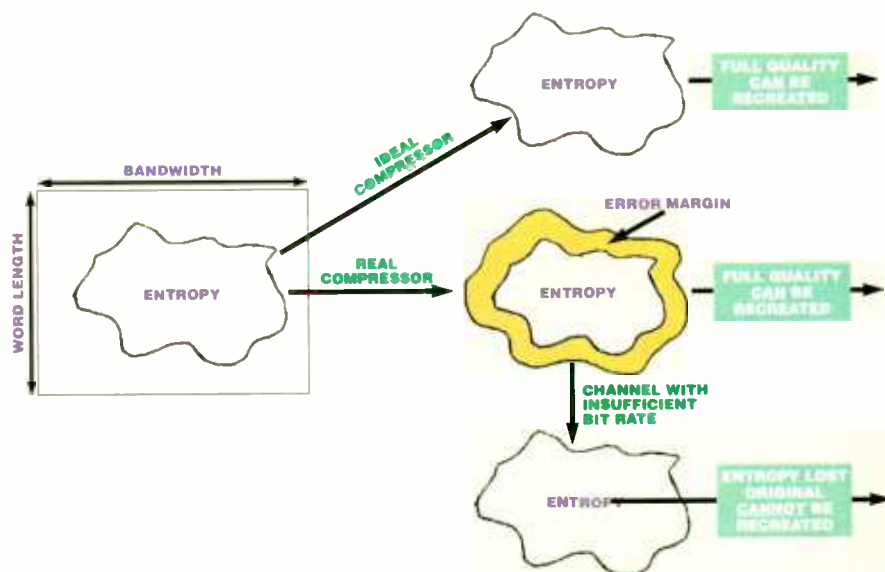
BANDWIDTH

WORD LENGTH

ENTROPY

IDEAL COMPRESSOR

ENTROPY

FULL QUALITY CAN BE RECREATED

REAL COMPRESSOR

ERROR MARGIN

ENTROPY

FULL QUALITY CAN BE RECREATED

CHANNEL WITH INSUFFICIENT BIT RATE

ENTROPY

ENTROPY LOST ORIGINAL CANNOT BE RECREATED